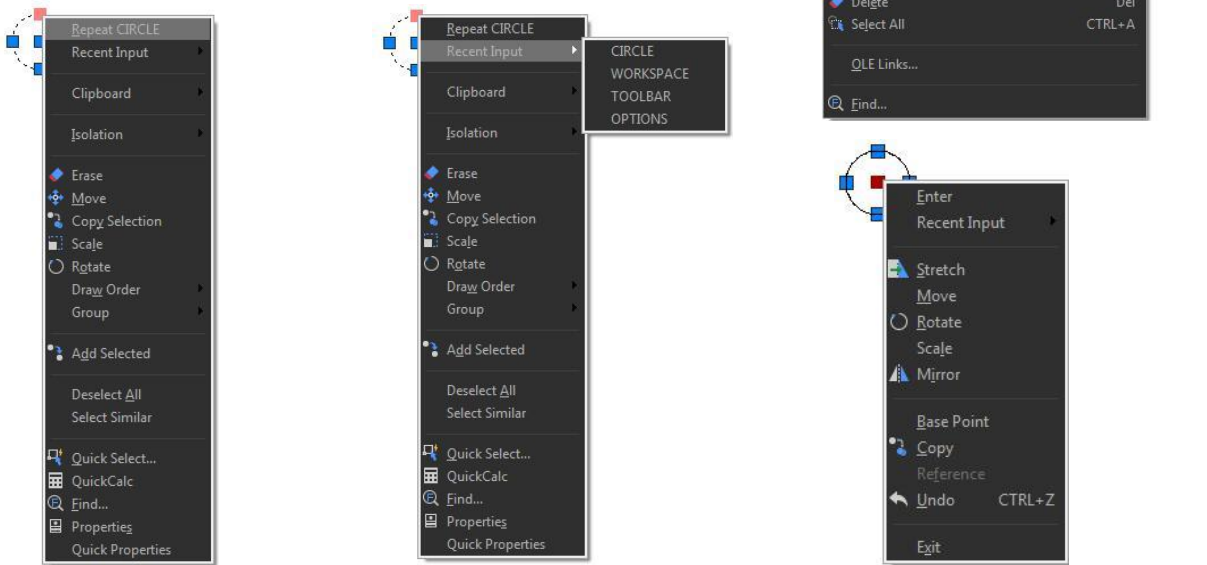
Repeat CIRCLE
Recent Input
Clipboard
Isolation
Erase
Move
Copy Selection
Scale
Rotate
Draw Order
Group
Add Selected
Deselect All
Select Similar
Quick Select...
QuickCalc
Find...
Properties
Quick Properties

Repeat CIRCLE
Recent Input
CIRCLE
WORKSPACE
TOOLBAR
OPTIONS
Clipboard
Isolation
Erase
Move
Copy Selection
Scale
Rotate
Draw Order
Group
Add Selected
Deselect All
Select Similar
Quick Select...
QuickCalc
Find...
Properties
Quick Properties

Delete Del
Select All CTRL+A
OLE Links...
Find...

Enter
Recent Input
Stretch
Move
Rotate
Scale
Mirror
Base Point
Copy
Reference
Undo CTRL+Z
Exit